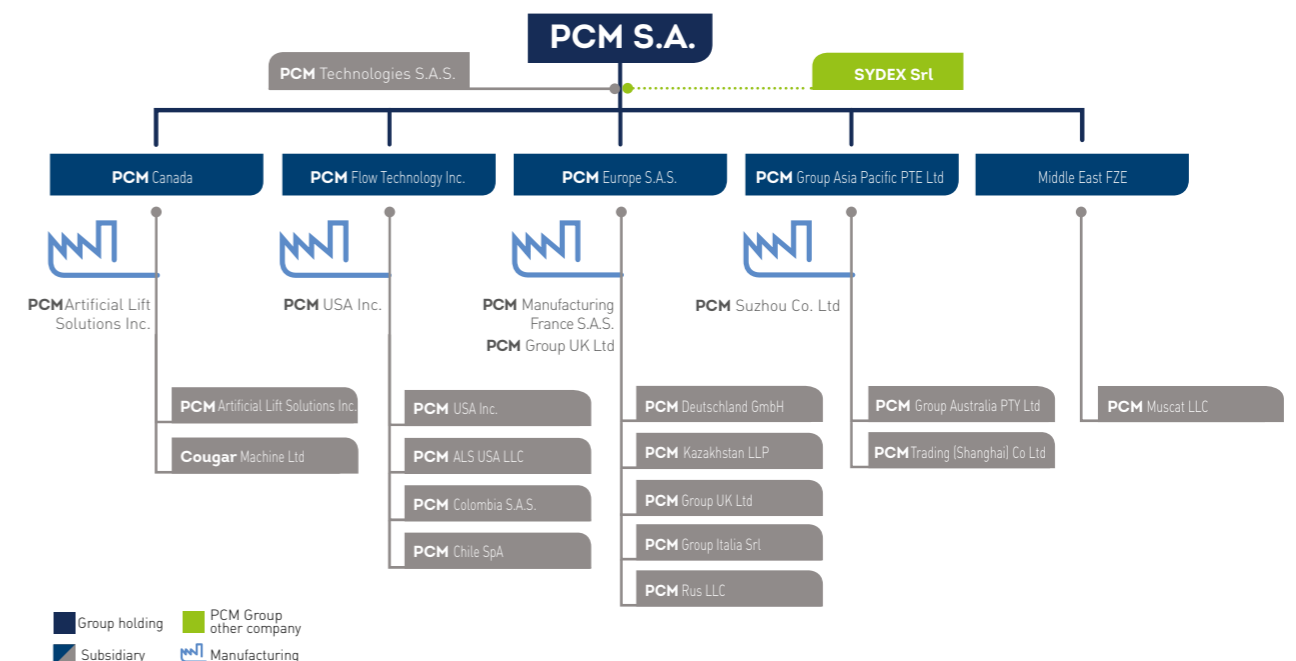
PCM S.A.

PCM Technologies S.A.S.

SYDEX Srl

PCM Canada

PCM Flow Technology Inc.

PCM Europe S.A.S.

PCM Group Asia Pacific PTE Ltd

Middle East FZE

PCM Artificial Lift Solutions Inc.

PCM USA Inc.

PCM Manufacturing France S.A.S.
PCM Group UK Ltd

PCM Suzhou Co. Ltd

PCM Artificial Lift Solutions Inc.

Cougar Machine Ltd

PCM USA Inc.

PCM ALS USA LLC

PCM Colombia S.A.S.

PCM Chile SpA

PCM Deutschland GmbH

PCM Kazakhstan LLP

PCM Group UK Ltd

PCM Group Italia Srl

PCM Rus LLC

PCM Group Australia PTY Ltd

PCM Trading (Shanghai) Co Ltd

PCM Muscat LLC

Group holding

PCM Group other company

Subsidiary

Manufacturing